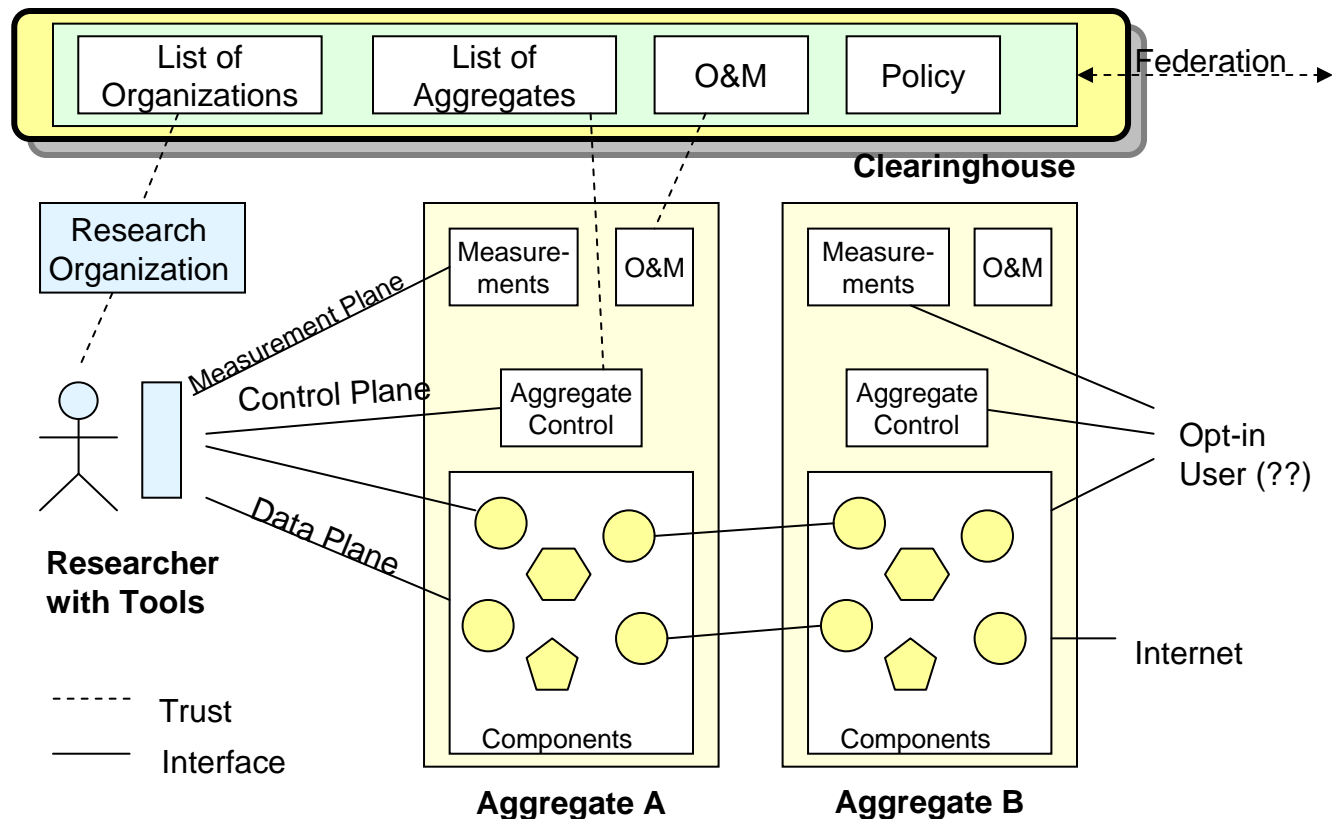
List of Organizations

List of Aggregates

O&M

Policy

Federation

Clearinghouse

Research Organization

Measurements

O&M

Measurements

O&M

Measurement Plane

Control Plane

Aggregate Control

Aggregate Control

Opt-in User (??)

Data Plane

Researcher with Tools

Internet

Trust

Interface

Components

Components

Aggregate A

Aggregate B